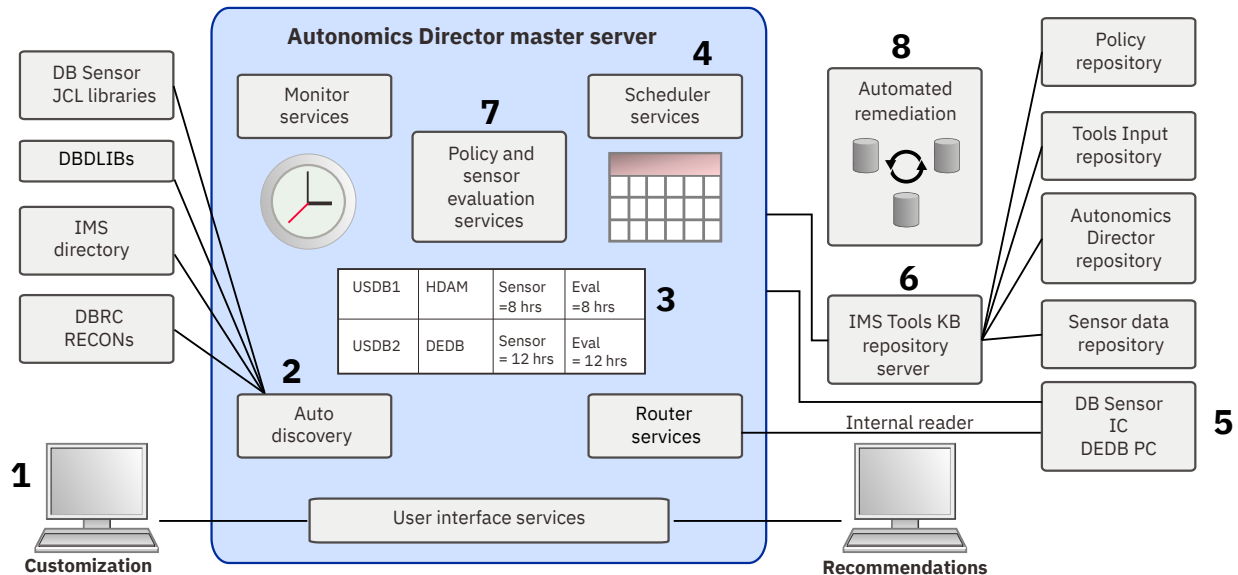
DB Sensor JCL libraries

DBDLIBs

IMS directory

DBRC RECONs

Autonomics Director master server

Monitor services

7

Policy and sensor evaluation services

4

Scheduler services

| USDB1 | HDAM | Sensor =8 hrs | Eval =8 hrs |
|---|---|---|---|
| USDB2 | DEDB | Sensor = 12 hrs | Eval = 12 hrs |

3

2

Auto discovery

Router services

User interface services

8

Automated remediation

Policy repository

Tools Input repository

Autonomics Director repository

6

IMS Tools KB repository server

Sensor data repository

DB Sensor IC DEDB PC

5

Internal reader

1

Customization

Recommendations